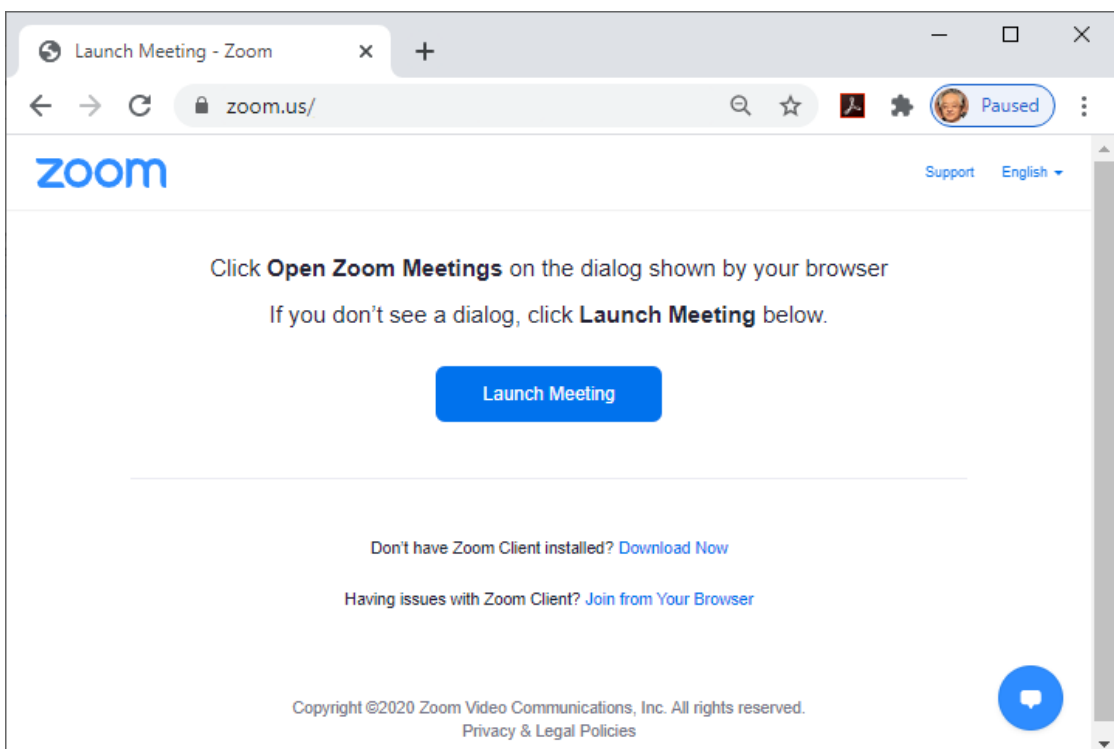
Launch Meeting - Zoom

zoom.us/

Paused

zoom

Support English

Click **Open Zoom Meetings** on the dialog shown by your browser

If you don't see a dialog, click **Launch Meeting** below.

Launch Meeting

Don't have Zoom Client installed? Download Now

Having issues with Zoom Client? Join from Your Browser

Copyright ©2020 Zoom Video Communications, Inc. All rights reserved.
Privacy & Legal Policies